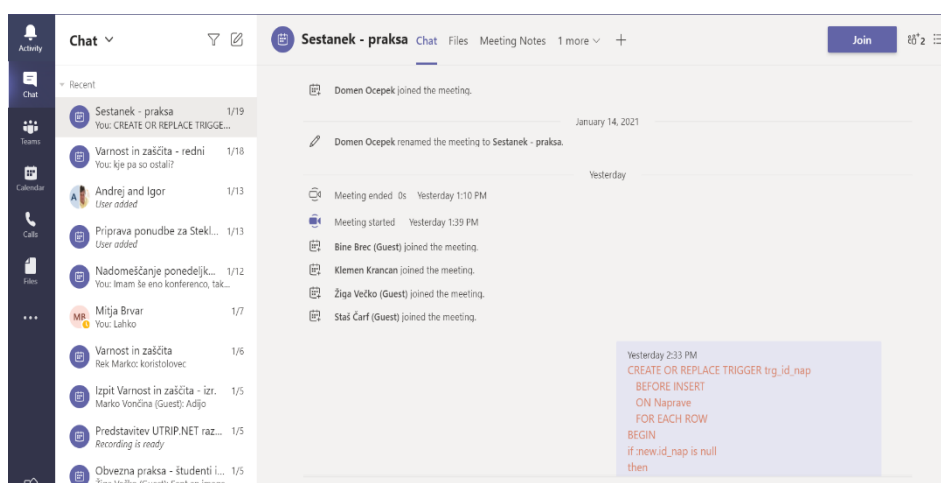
Activity
Chat
Teams
Calendar
Calls
Files
...

Chat
Recent

Sestanek - praksa 1/19
You: CREATE OR REPLACE TRIGGE...

Varnost in zaščita - redni 1/18
You: kje pa so ostali?

Andrej and Igor 1/13
User added

Priprava ponudbe za Stekl... 1/13
User added

Nadomeščanje ponedeljk... 1/12
You: Imam še eno konferenco, tak...

MB Mitja Brvar 1/7
You: Lahko

Varnost in zaščita 1/6
Rek Markc: koristolovec

Izpit Varnost in zaščita - izr. 1/5
Marko Vončina (Guest): Adijo

Predstavitev UTRIP.NET raz... 1/5
Recording is ready

Obvezna praksa - študenti i... 1/5

Sestanek - praksa Chat Files Meeting Notes 1 more +
Join
2

Domen Ocepek joined the meeting.

January 14, 2021

Domen Ocepek renamed the meeting to Sestanek - praksa.

Yesterday

Meeting ended 0s Yesterday 1:10 PM

Meeting started Yesterday 1:39 PM

Bine Brec (Guest) joined the meeting.

Klemen Krancan joined the meeting.

Žiga Večko (Guest) joined the meeting.

Staš Čarf (Guest) joined the meeting.

Yesterday 2:33 PM
CREATE OR REPLACE TRIGGER trg_id_nap
BEFORE INSERT
ON Naprave
FOR EACH ROW
BEGIN
if :new.id_nap is null
then